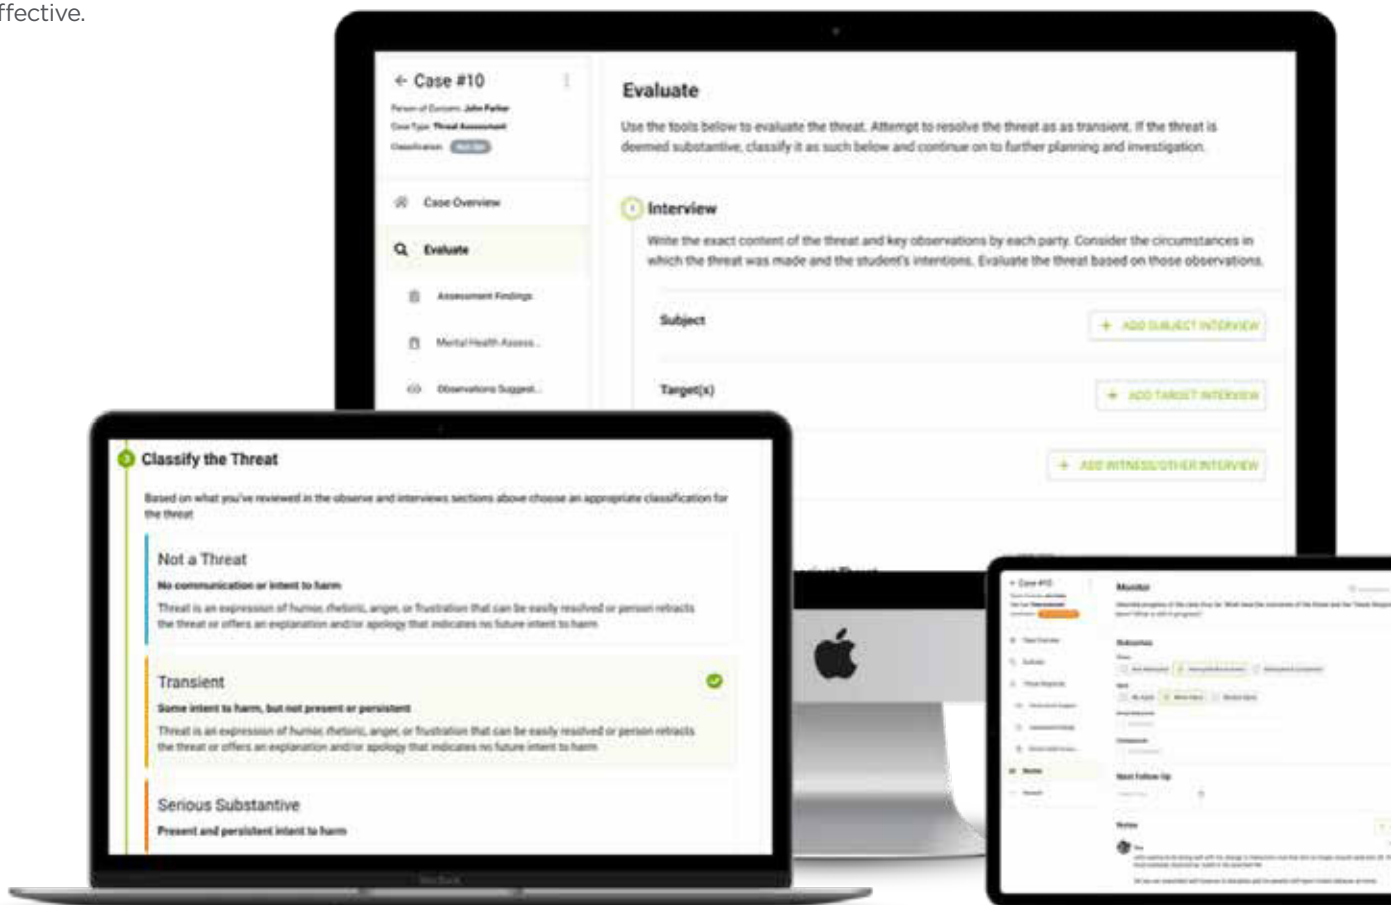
ffective.

← Case #10

Person of Concern: John Parker

Case Type: Threat Assessment

Classification: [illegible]

Case Overview

Evaluate

Assessment Findings

Mental Health Assess...

Observations Suggest...

Evaluate

Use the tools below to evaluate the threat. Attempt to resolve the threat as as transient. If the threat is deemed substantive, classify it as such below and continue on to further planning and investigation.

Interview

Write the exact content of the threat and key observations by each party. Consider the circumstances in which the threat was made and the student's intentions. Evaluate the threat based on those observations.

Subject

+ ADD SUBJECT INTERVIEW

Target(s)

+ ADD TARGET INTERVIEW

+ ADD WITNESS/OTHER INTERVIEW

Classify the Threat

Based on what you've reviewed in the observe and interviews sections above choose an appropriate classification for the threat

Not a Threat

No communication or intent to harm

Threat is an expression of humor, rhetoric, anger, or frustration that can be easily resolved or person retracts the threat or offers an explanation and/or apology that indicates no future intent to harm

Transient

Some intent to harm, but not present or persistent

Threat is an expression of humor, rhetoric, anger, or frustration that can be easily resolved or person retracts the threat or offers an explanation and/or apology that indicates no future intent to harm

Serious Substantive

Present and persistent intent to harm

MacBook

← Case #10

Monitor

Outcomes

Next Follow Up

Notes

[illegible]